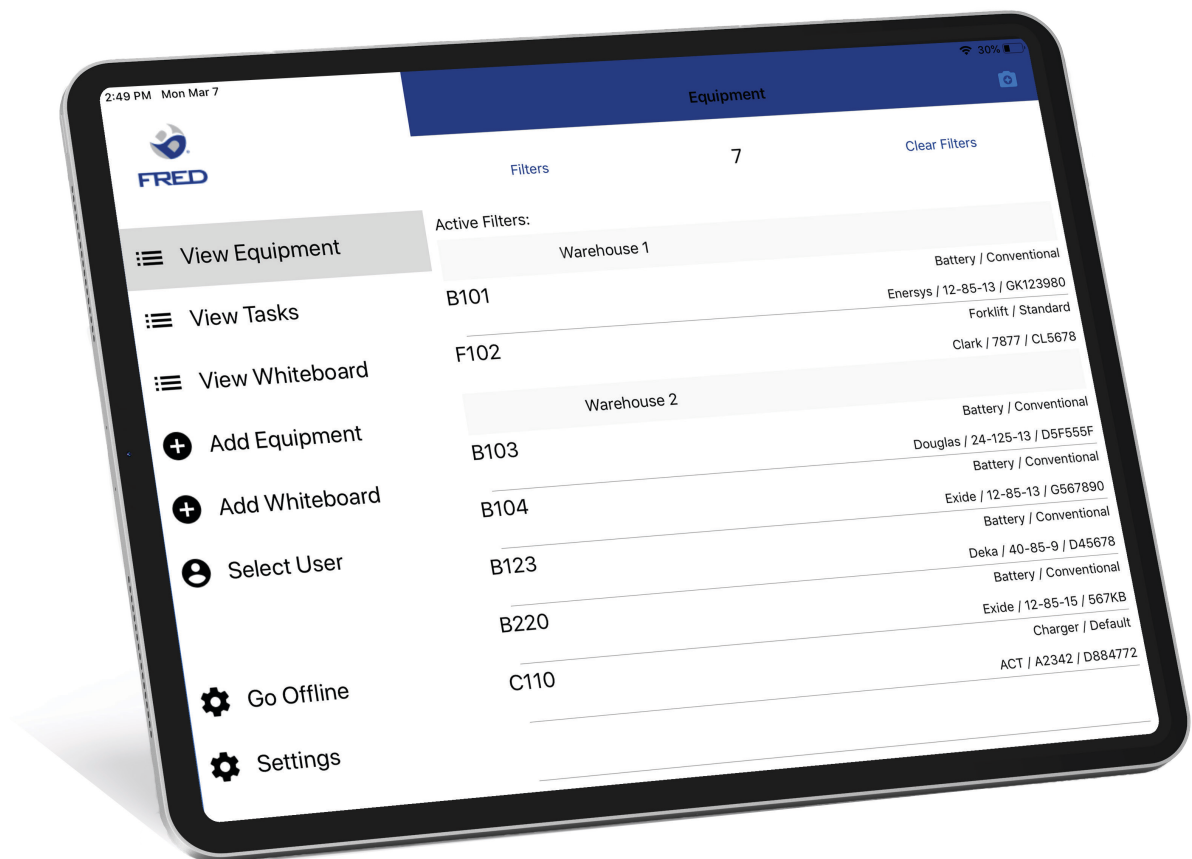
2:49 PM Mon Mar 7

30%

FRED

View Equipment

View Tasks

View Whiteboard

Add Equipment

Add Whiteboard

Select User

Go Offline

Settings

Equipment

Filters

7

Clear Filters

Active Filters:

Warehouse 1

B101

Battery / Conventional
Enersys / 12-85-13 / GK123980

F102

Forklift / Standard
Clark / 7877 / CL5678

Warehouse 2

B103

Battery / Conventional
Douglas / 24-125-13 / D5F555F

B104

Battery / Conventional
Exide / 12-85-13 / G567890

B123

Battery / Conventional
Deka / 40-85-9 / D45678

B220

Battery / Conventional
Exide / 12-85-15 / 567KB

C110

Charger / Default
ACT / A2342 / D884772